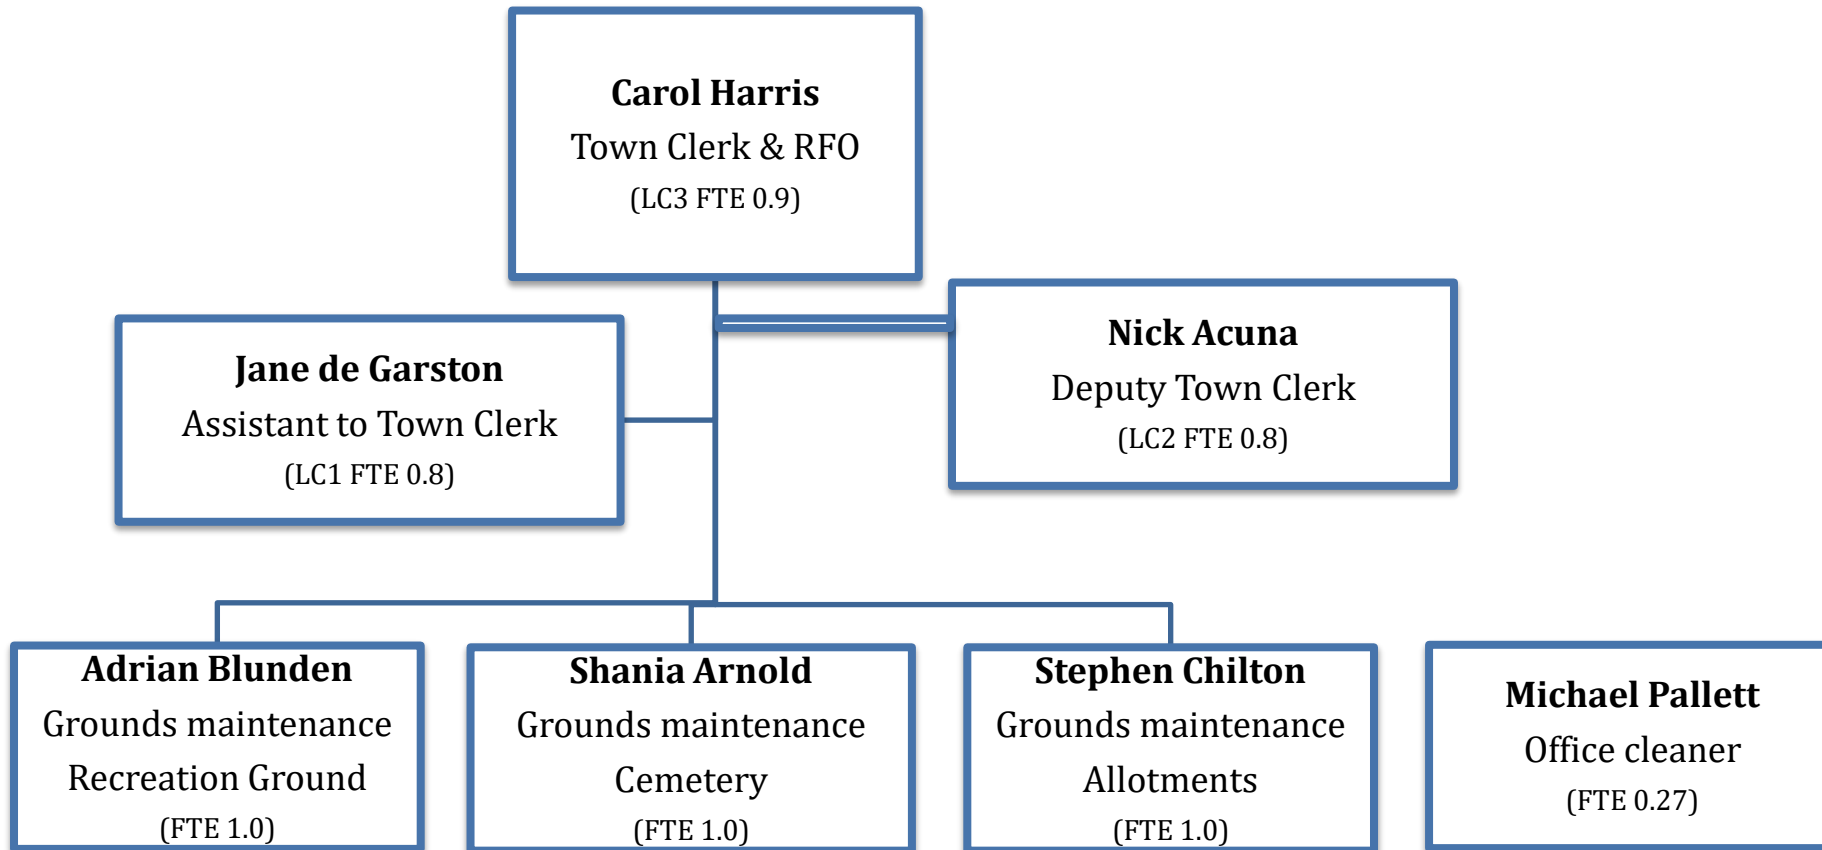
Carol Harris
Town Clerk & RFO
(LC3 FTE 0.9)

Jane de Garston
Assistant to Town Clerk
(LC1 FTE 0.8)

Nick Acuna
Deputy Town Clerk
(LC2 FTE 0.8)

Adrian Blunden
Grounds maintenance
Recreation Ground
(FTE 1.0)

Shania Arnold
Grounds maintenance
Cemetery
(FTE 1.0)

Stephen Chilton
Grounds maintenance
Allotments
(FTE 1.0)

Michael Pallett
Office cleaner
(FTE 0.27)